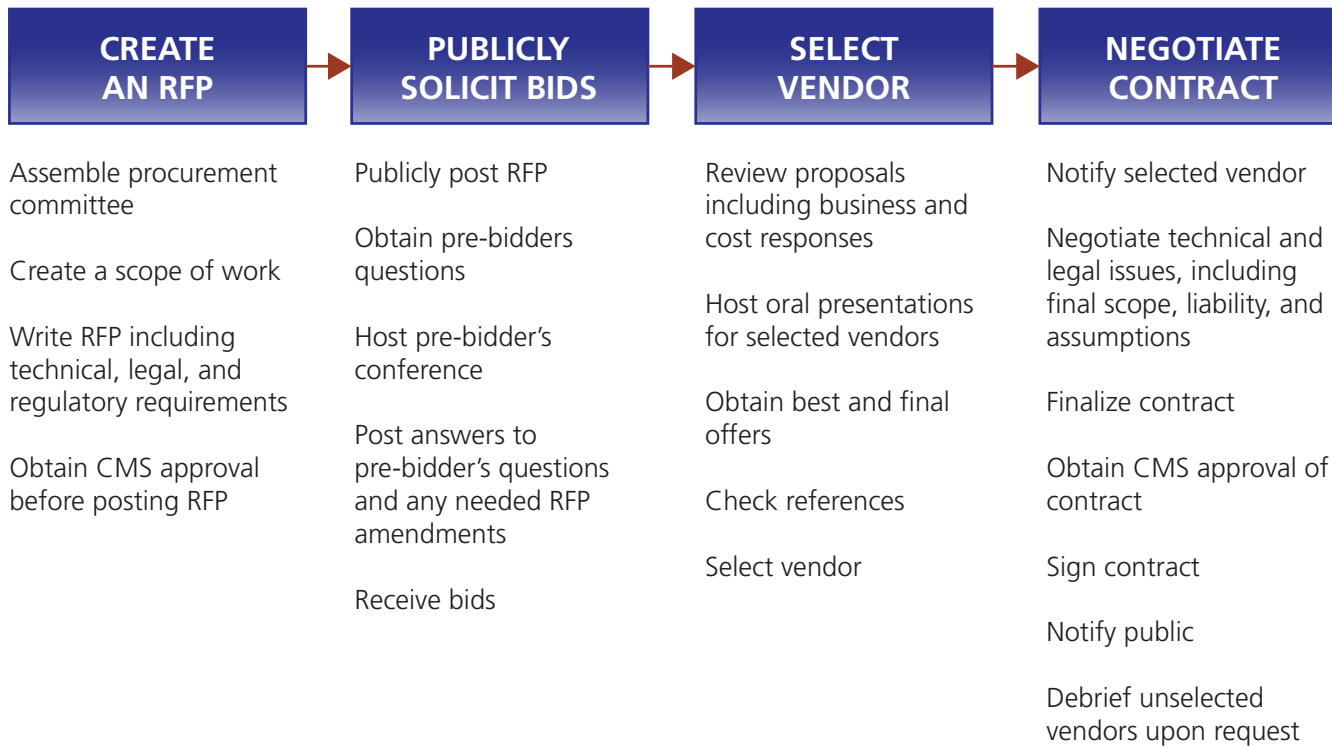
CREATE AN RFP

Assemble procurement committee

Create a scope of work

Write RFP including technical, legal, and regulatory requirements

Obtain CMS approval before posting RFP

PUBLICLY SOLICIT BIDS

Publicly post RFP

Obtain pre-bidders questions

Host pre-bidder's conference

Post answers to pre-bidder's questions and any needed RFP amendments

Receive bids

SELECT VENDOR

Review proposals including business and cost responses

Host oral presentations for selected vendors

Obtain best and final offers

Check references

Select vendor

NEGOTIATE CONTRACT

Notify selected vendor

Negotiate technical and legal issues, including final scope, liability, and assumptions

Finalize contract

Obtain CMS approval of contract

Sign contract

Notify public

Debrief unselected vendors upon request